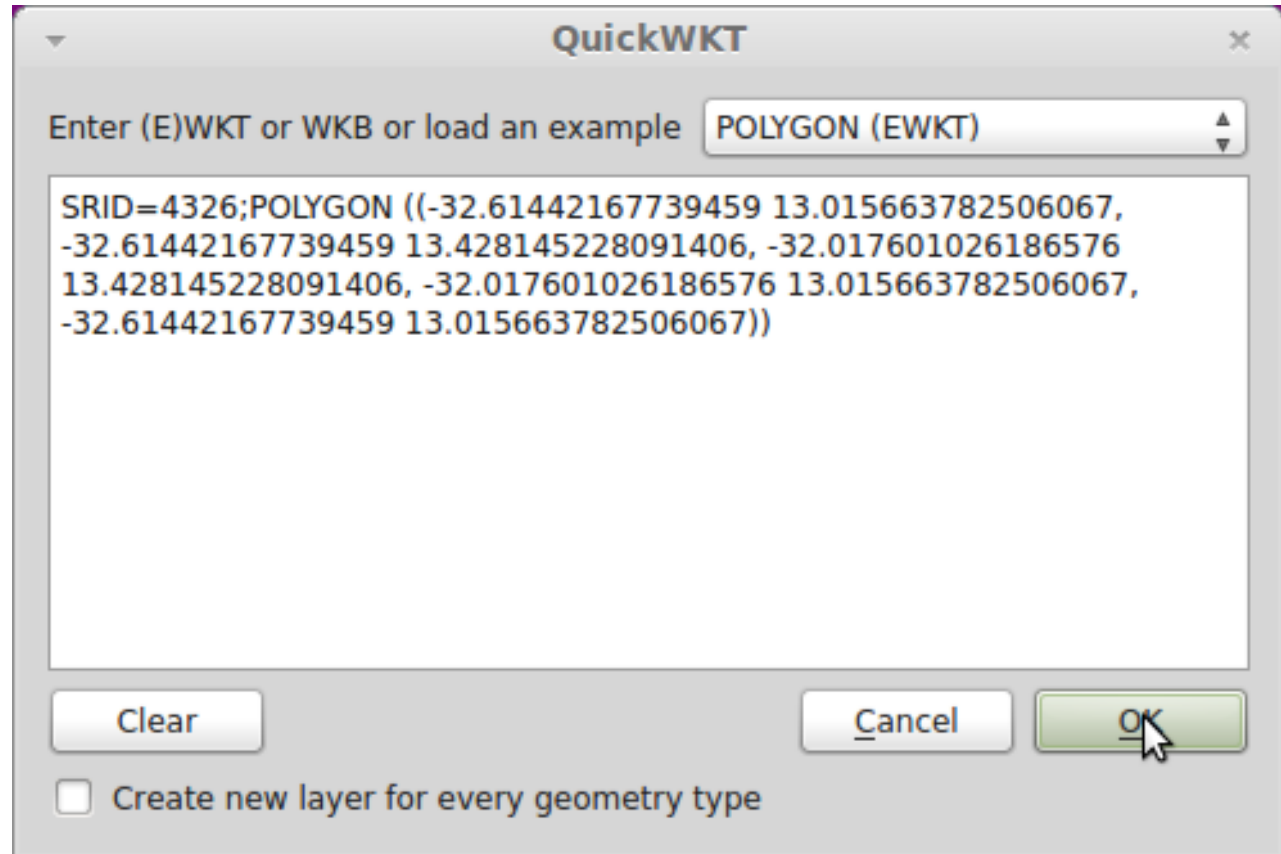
QuickWKT

Enter (E)WKT or WKB or load an example POLYGON (EWKT)

SRID=4326;POLYGON ((-32.61442167739459 13.015663782506067, -32.61442167739459 13.428145228091406, -32.017601026186576 13.428145228091406, -32.017601026186576 13.015663782506067, -32.61442167739459 13.015663782506067))

Clear

Cancel

OK

Create new layer for every geometry type